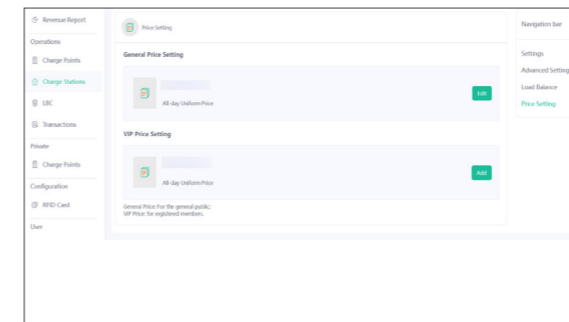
Revenue Report

Operations

Charge Points

Charge Stations

LBC

Transactions

Private

Charge Points

Configuration

RFID Card

User

Price Setting

General Price Setting

All-day Uniform Price

Edit

VIP Price Setting

All-day Uniform Price

Add

General Price: For the general public;
VIP Price: for registered members.

Navigation bar

Settings

Advanced Setting

Load Balance

Price Setting